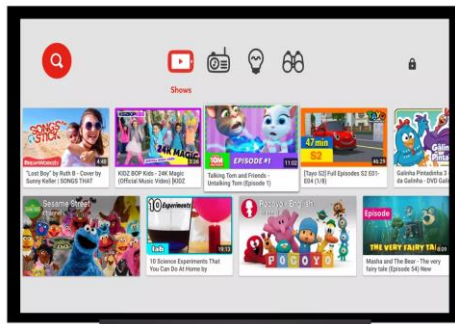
Shows

SONGS STICK
4:48
"Lost Boy" by Ruth B - Cover by Sunny Keller | SONGS THAT

24K MAGIC
KIDZ BOP Kids – 24K Magic (Official Music Video) [KIDZ

TOM EPISODE #1
11:02
Talking Tom and Friends - Untalking Tom (Episode 1)

37m S2
46:29
[Tayo S2] Full Episodes S2 E01-E04 (1.9)

Galinha Pintadinha
Galinha Pintadinha 2 da Galinha - DVD Gali

Sesame Street

10 Experiments
Lab
10:13
10 Science Experiments That You Can Do At Home by

Pocoyo English
POCOYO

Episode
THE VERY FAIRY TAIL
Masha and The Bear - The very fairy tale (Episode 54) New